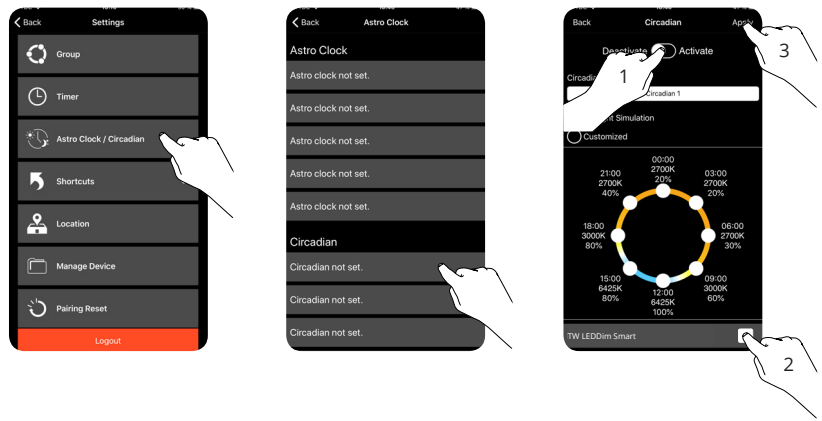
Back Settings

Group

Timer

Astro Clock / Circadian

Shortcuts

Location

Manage Device

Pairing Reset

Logout

Back Astro Clock

Astro Clock

Astro clock not set.

Astro clock not set.

Astro clock not set.

Astro clock not set.

Astro clock not set.

Circadian

Circadian not set.

Circadian not set.

Circadian not set.

Back Circadian Apply

Deactivate Activate

1

3

Circadia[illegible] Circadian 1

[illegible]t Simulation

Customized

00:00
2700K
20%

03:00
2700K
20%

06:00
2700K
30%

09:00
3000K
60%

12:00
6425K
100%

15:00
6425K
80%

18:00
3000K
80%

21:00
2700K
40%

TW LEDDim Smart

2